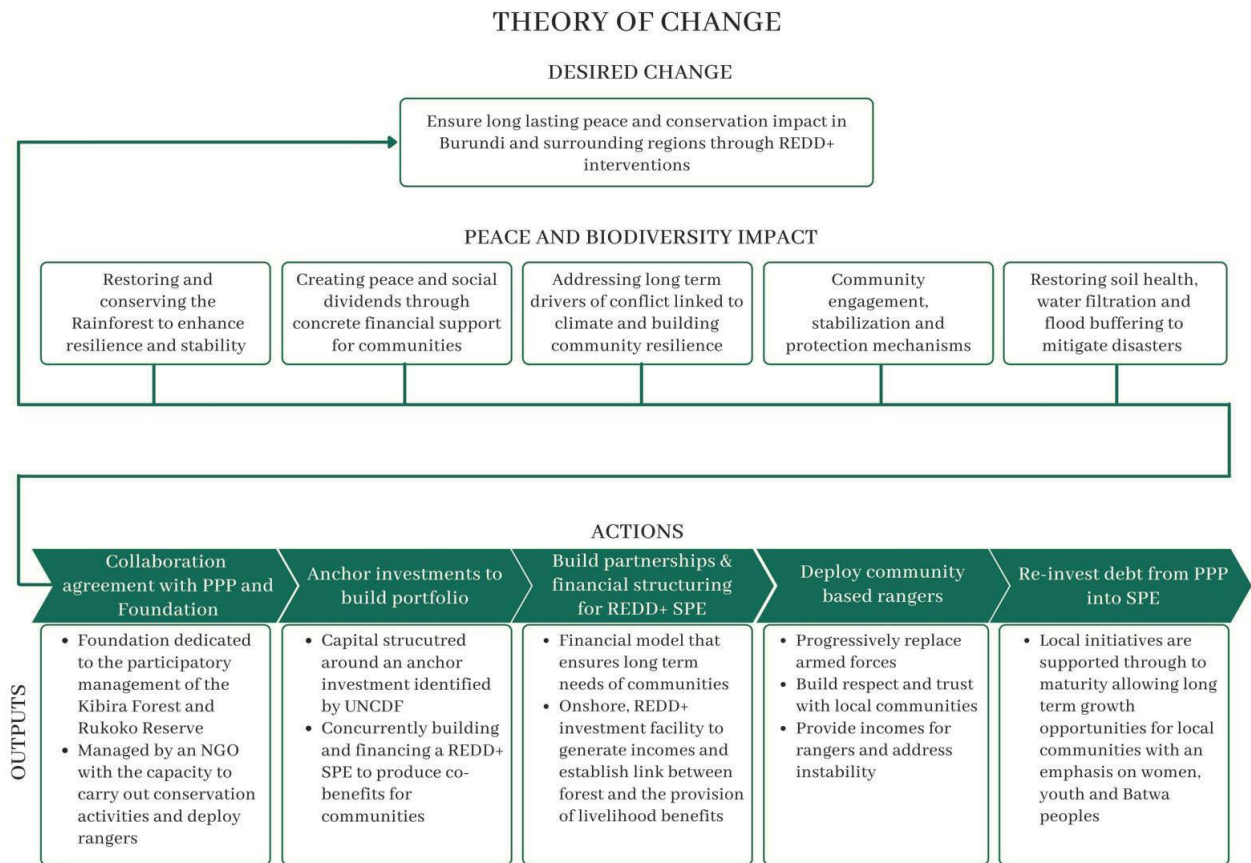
THEORY OF CHANGE

DESIRED CHANGE

Ensure long lasting peace and conservation impact in Burundi and surrounding regions through REDD+ interventions

PEACE AND BIODIVERSITY IMPACT

Restoring and conserving the Rainforest to enhance resilience and stability

Creating peace and social dividends through concrete financial support for communities

Addressing long term drivers of conflict linked to climate and building community resilience

Community engagement, stabilization and protection mechanisms

Restoring soil health, water filtration and flood buffering to mitigate disasters

ACTIONS

Collaboration agreement with PPP and Foundation

Anchor investments to build portfolio

Build partnerships & financial structuring for REDD+ SPE

Deploy community based rangers

Re-invest debt from PPP into SPE

OUTPUTS

• Foundation dedicated to the participatory management of the Kibira Forest and Rukoko Reserve
• Managed by an NGO with the capacity to carry out conservation activities and deploy rangers

• Capital strucutred around an anchor investment identified by UNCDF
• Concurrently building and financing a REDD+ SPE to produce co-benefits for communities

• Financial model that ensures long term needs of communities
• Onshore, REDD+ investment facility to generate incomes and establish link between forest and the provision of livelihood benefits

• Progressively replace armed forces
• Build respect and trust with local communities
• Provide incomes for rangers and address instability

• Local initiatives are supported through to maturity allowing long term growth opportunities for local communities with an emphasis on women, youth and Batwa peoples